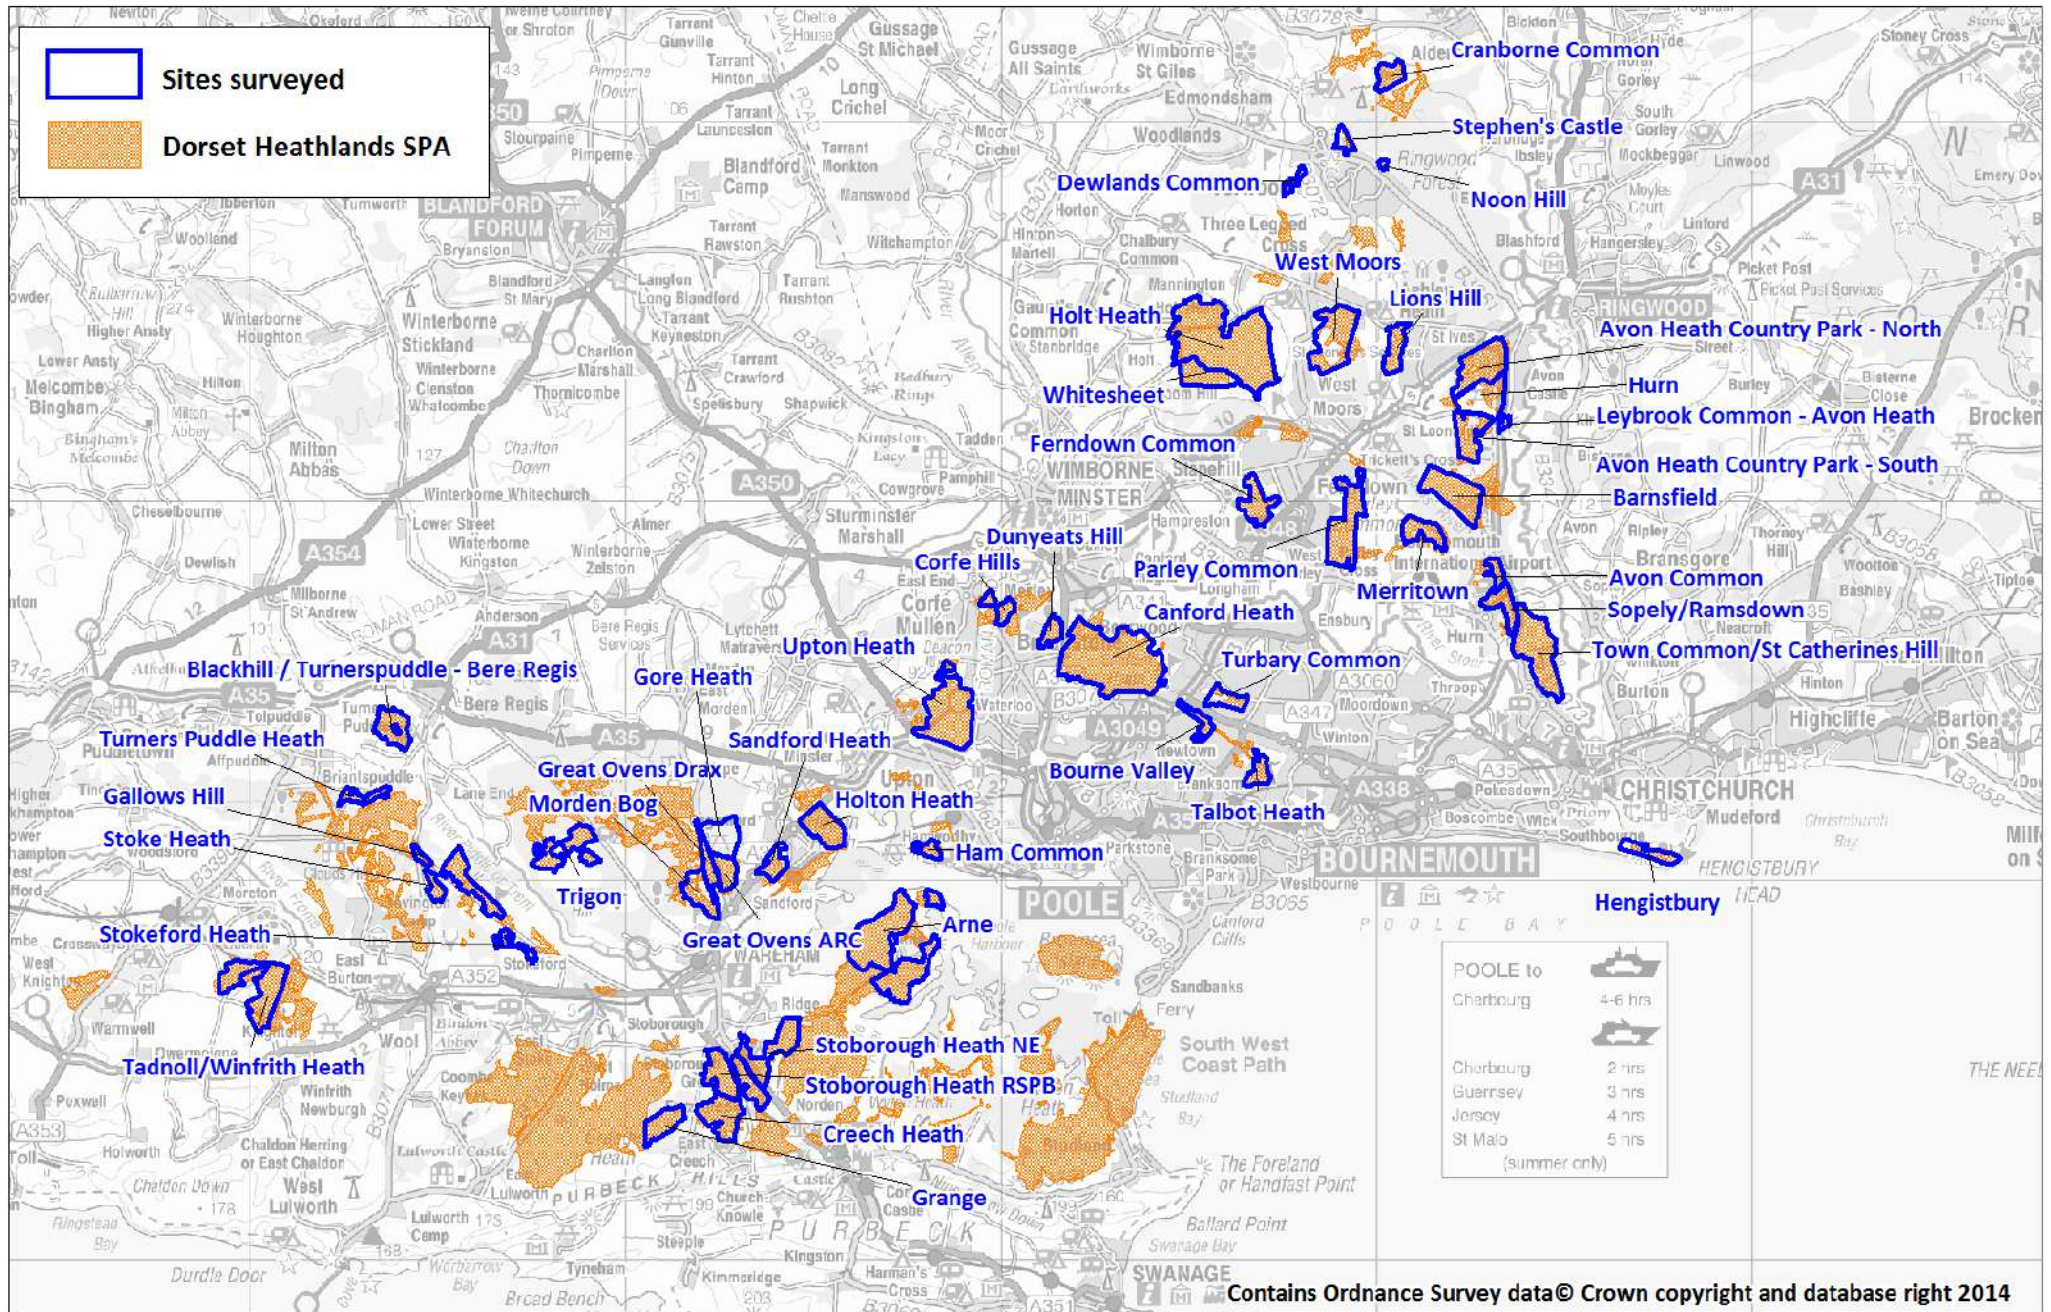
Sites surveyed
Dorset Heathlands SPA

Cranborne Common
Stephen's Castle
Dewlands Common
Noon Hill
West Moors
Lions Hill
Holt Heath
Avon Heath Country Park - North
Whitesheet
Hurn
Leybrook Common - Avon Heath
Ferndown Common
Avon Heath Country Park - South
Barnsfield
Dunyeats Hill
Corfe Hills
Parley Common
Merritown
Avon Common
Canford Heath
Sopely/Ramsdown
Town Common/St Catherines Hill
Upton Heath
Turbary Common
Blackhill / Turnerspuddle - Bere Regis
Gore Heath
Turners Puddle Heath
Sandford Heath
Great Ovens Drax
Bourne Valley
Gallows Hill
Morden Bog
Holton Heath
Talbot Heath
Stoke Heath
Ham Common
Trigon
Hengistbury
Arne
Stokeford Heath
Great Ovens ARC
Stoborough Heath NE
Tadnoll/Winfrith Heath
Stoborough Heath RSPB
Creech Heath
Grange

BLANDFORD FORUM
WIMBORNE MINSTER
RINGWOOD
POOLE
BOURNEMOUTH
CHRISTCHURCH
WAREHAM
SWANAGE
PURBECK HILLS
POOLE BAY
HENGISTBURY HEAD
South West Coast Path
The Foreland or Handfast Point
Ballard Point
Swanage Bay
Studland Bay
Sandbanks
Highcliffe
Barton on Sea
Mudeford
Christchurch Bay
Kingston
Steeple
Lulworth Camp
West Lulworth
Durdle Door
Worbarrow Bay
Tyneham
Kimmeridge
Church Knowle
Corfe Castle
Wool
Winfrith Newburgh
Chaldon Herring or East Chaldon
Poxwell
Holworth
Warmwell
Owermoigne
West Knighton
East Burton
Bere Regis
Tolpuddle
Affpuddle
Briantspuddle
Milton Abbas
Winterborne Stickland
Winterborne Kingston
Winterborne Zelston
Sturminster Marshall
Lytchett Matravers
Corfe Mullen
Pamphill
Cowgrove
Stanbridge
Holt
Horton
Chalbury Common
Three Legged Cross
Verwood
Woodlands
Edmondsham
Wimborne St Giles
Gussage All Saints
Gussage St Michael
Long Crichel
Moor Crichel
Tarrant Gunville
Tarrant Hinton
Tarrant Launceston
Tarrant Monkton
Tarrant Rawston
Tarrant Rushton
Tarrant Keyneston
Tarrant Crawford
Spetisbury
Shapwick
Badbury Rings
Kingston Lacy
Witchampton
Manswood
Pimperne
Blandford Camp
Bryanston
Blandford St Mary
Langton Long Blandford
Charlton Marshall
Winterborne Clenston
Whatcombe
Winterborne Houghton
Winterborne Whitechurch
Thornicombe
Hilton
Melcombe Bingham
Lower Ansty
Higher Ansty
Cheselbourne
Dewlish
Milborne St Andrew
Anderson
Lower Street
Almer
Woolland
Ibberton
Turnworth
Okeford
Stourpaine
Ringwood Forest
Linwood
Mockbeggar
Gorley
Ibsley
Blashford
Hangersley
Picket Post
St Leonards
St Ives
Ferndown
West Parley
Bournemouth International Airport
Hurn
Sopley
Bransgore
Ripley
Avon
Burley
Bisterne Close
Brockenhurst
Thorney Hill
Wootton
Bashley
Tiptoe
Hinton
Burton
Throop
Moordown
Ensbury
Longham
Hampreston
Stapehill
Canford
Newtown
Branksome
Branksome Park
Westbourne
Canford Cliffs
Parkstone
Hamworthy
Sandford
Stoborough
Ridge
Norden
Creech
Lulworth
Stoney Cross
Emery Down
Alderholt
Bickton
Hyde
Sleight
Upton
Hurn
Pokesdown
Boscombe
Wick
Southbourne
Priory
East Holme
Binnegar
Coombe Keynes
Chaldon Down
Ringstead Bay
Kingston
Harman's Cross
Broad Bench
THE NEEDLES
Milford on Sea
Tolpuddle
Crossways
Moreton
Woodsford
Higher Bockhampton
Lower Bockhampton
Puddletown
Toll
Hill
A35
A31
A338
A350
A354
A352
A351
A348
A3049
A3060
A347
A353
B3078
B3081
B3082
B3072
B3073
B3074
B3075
B3065
B3369
B3058
B3143
B3347
B3390
B3070
B3071
POOLE to
Cherbourg 4-6 hrs
Cherbourg 2 hrs
Guernsey 3 hrs
Jersey 4 hrs
St Malo 5 hrs
(summer only)
Contains Ordnance Survey data© Crown copyright and database right 2014